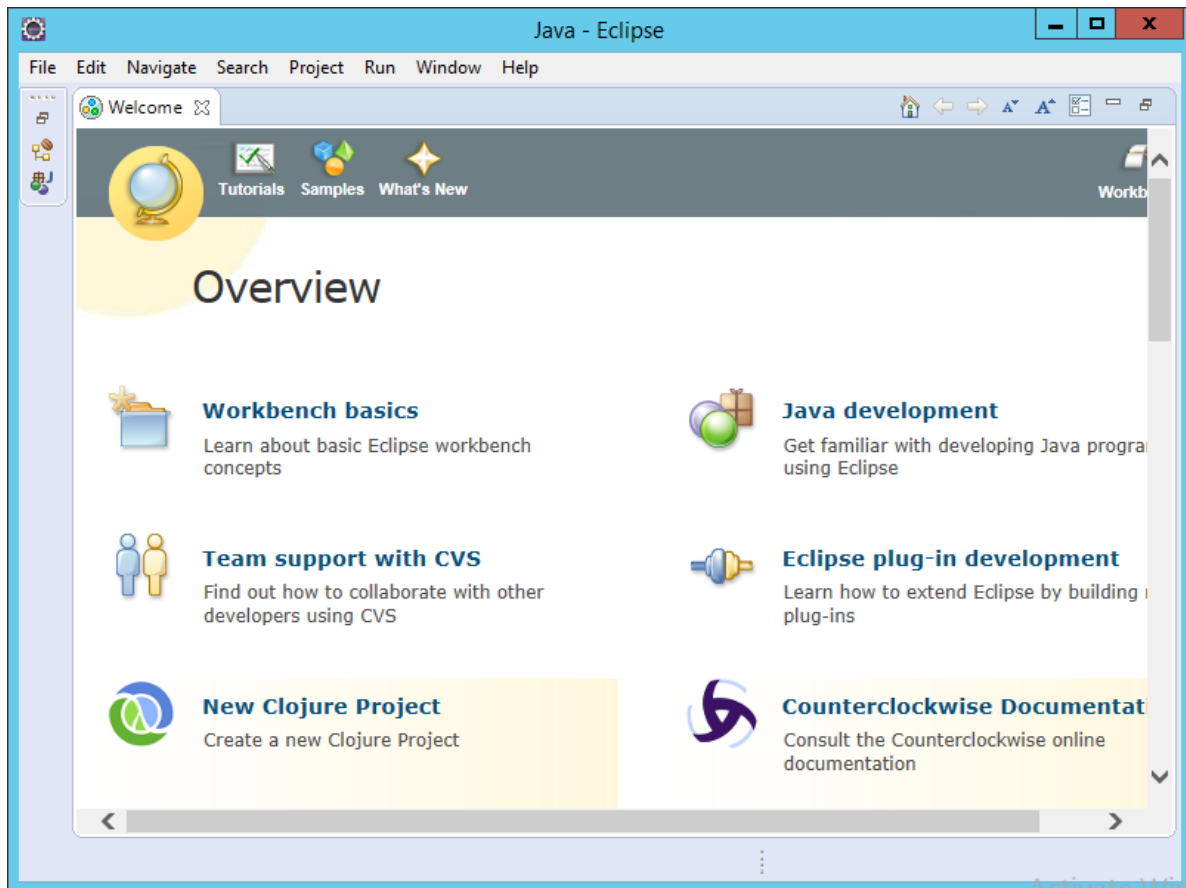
Java - Eclipse

File Edit Navigate Search Project Run Window Help

Welcome

Tutorials Samples What's New

Workb

Overview

Workbench basics
Learn about basic Eclipse workbench concepts

Java development
Get familiar with developing Java progra using Eclipse

Team support with CVS
Find out how to collaborate with other developers using CVS

Eclipse plug-in development
Learn how to extend Eclipse by building plug-ins

New Clojure Project
Create a new Clojure Project

Counterclockwise Documentat
Consult the Counterclockwise online documentation